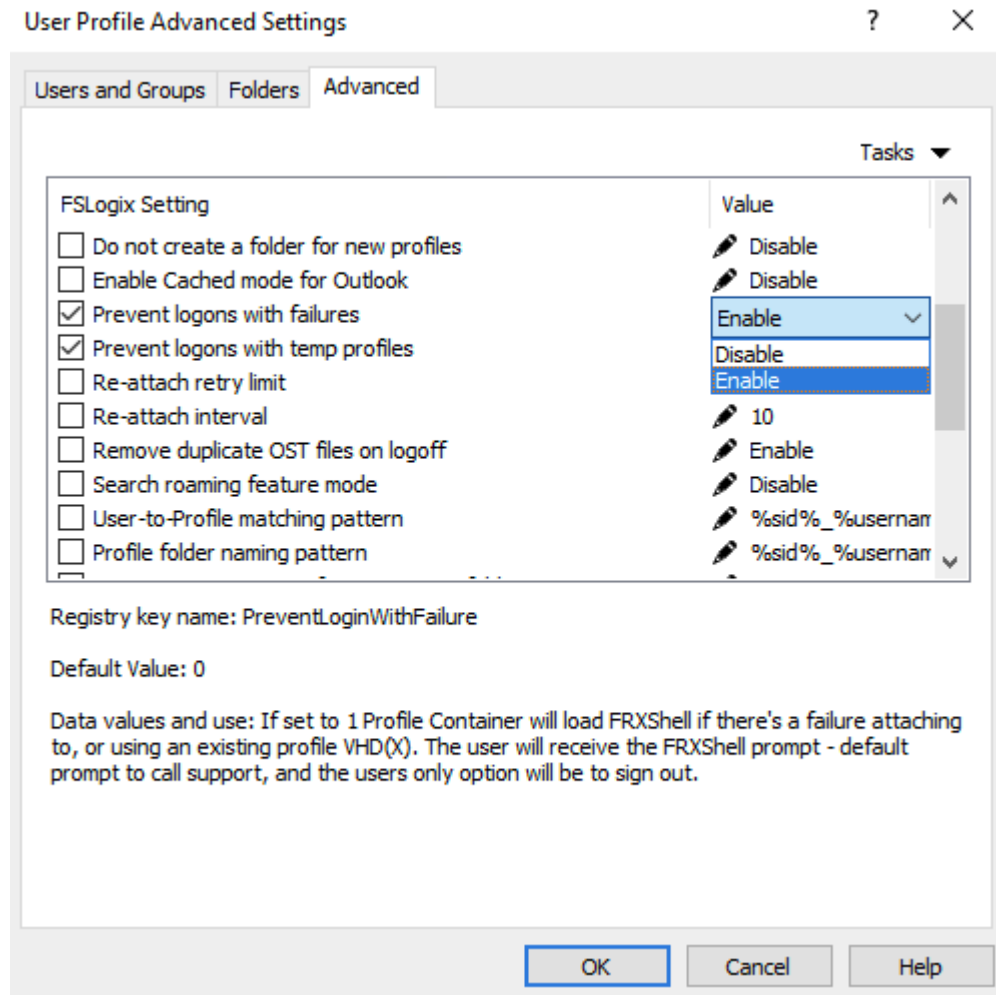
User Profile Advanced Settings

?

Users and Groups | Folders | Advanced

Tasks

| FSLogix Setting | Value |
|---|---|
| Do not create a folder for new profiles | Disable |
| Enable Cached mode for Outlook | Disable |
| Prevent logons with failures | Enable |
| Prevent logons with temp profiles | Disable |
| Re-attach retry limit | Enable |
| Re-attach interval | 10 |
| Remove duplicate OST files on logoff | Enable |
| Search roaming feature mode | Disable |
| User-to-Profile matching pattern | %sid%_%usernam |
| Profile folder naming pattern | %sid%_%usernam |
| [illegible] | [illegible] |

Registry key name: PreventLoginWithFailure

Default Value: 0

Data values and use: If set to 1 Profile Container will load FRXShell if there's a failure attaching to, or using an existing profile VHD(X). The user will receive the FRXShell prompt - default prompt to call support, and the users only option will be to sign out.

OK | Cancel | Help